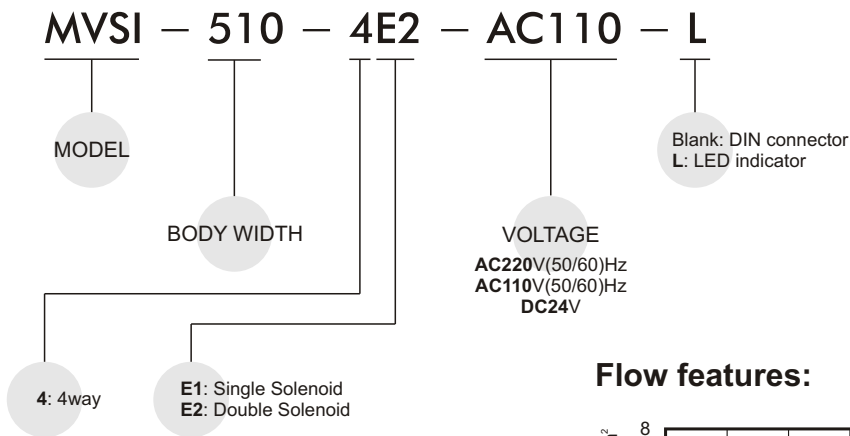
MVSI − 510 − 4E2 − AC110 − L

MODEL

BODY WIDTH

VOLTAGE
**AC220**V(50/60)Hz
**AC110**V(50/60)Hz
**DC24**V

Blank: DIN connector
**L**: LED indicator

**4**: 4way

**E1**: Single Solenoid
**E2**: Double Solenoid

**Flow features:**

8